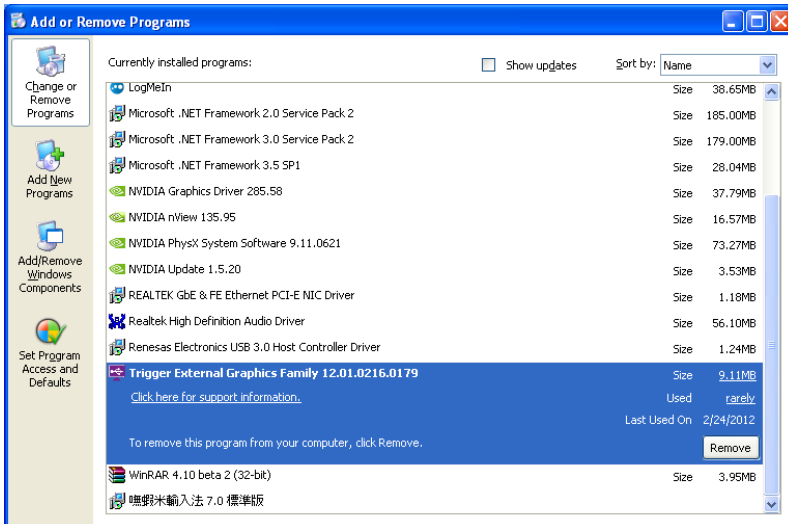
Add or Remove Programs

Change or Remove Programs

Add New Programs

Add/Remove Windows Components

Set Program Access and Defaults

Currently installed programs:

Show updates

Sort by: Name

| | | |
|---|---|---|
| LogMeIn | Size | 38.65MB |
| Microsoft .NET Framework 2.0 Service Pack 2 | Size | 185.00MB |
| Microsoft .NET Framework 3.0 Service Pack 2 | Size | 179.00MB |
| Microsoft .NET Framework 3.5 SP1 | Size | 28.04MB |
| NVIDIA Graphics Driver 285.58 | Size | 37.79MB |
| NVIDIA nView 135.95 | Size | 16.57MB |
| NVIDIA PhysX System Software 9.11.0621 | Size | 73.27MB |
| NVIDIA Update 1.5.20 | Size | 3.53MB |
| REALTEK GbE & FE Ethernet PCI-E NIC Driver | Size | 1.18MB |
| Realtek High Definition Audio Driver | Size | 56.10MB |
| Renesas Electronics USB 3.0 Host Controller Driver | Size | 1.24MB |
| Trigger External Graphics Family 12.01.0216.0179 | Size | 9.11MB |
| Click here for support information. | Used | rarely |
| | Last Used On | 2/24/2012 |
| To remove this program from your computer, click Remove. | | Remove |
| WinRAR 4.10 beta 2 (32-bit) | Size | 3.95MB |
| 嘸蝦米輸入法 7.0 標準版 | | |